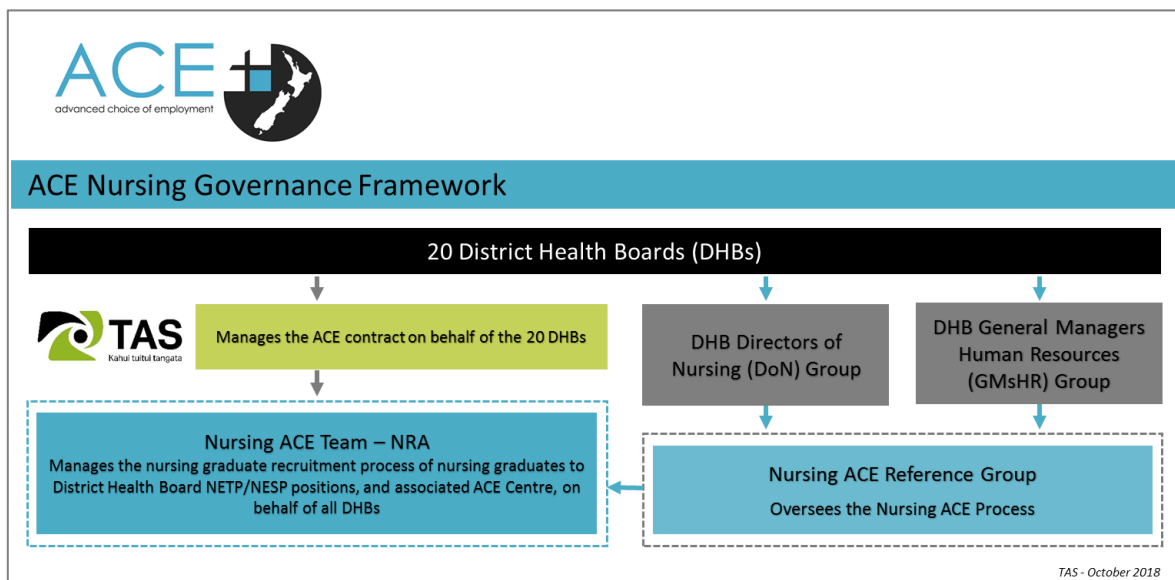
ACE
advanced choice of employment

ACE Nursing Governance Framework

20 District Health Boards (DHBs)

TAS
Kahui tuitui tangata

Manages the ACE contract on behalf of the 20 DHBs

DHB Directors of Nursing (DoN) Group

DHB General Managers Human Resources (GMsHR) Group

Nursing ACE Team – NRA
Manages the nursing graduate recruitment process of nursing graduates to District Health Board NETP/NESP positions, and associated ACE Centre, on behalf of all DHBs

Nursing ACE Reference Group
Oversees the Nursing ACE Process

TAS - October 2018